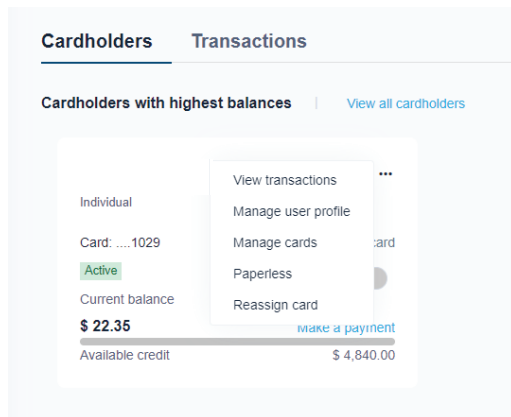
Cardholders Transactions

Cardholders with highest balances | View all cardholders

...

Individual

View transactions
Manage user profile
Manage cards
Paperless
Reassign card

Card: ....1029 card

Active

Current balance

$ 22.35 Make a payment

Available credit $ 4,840.00